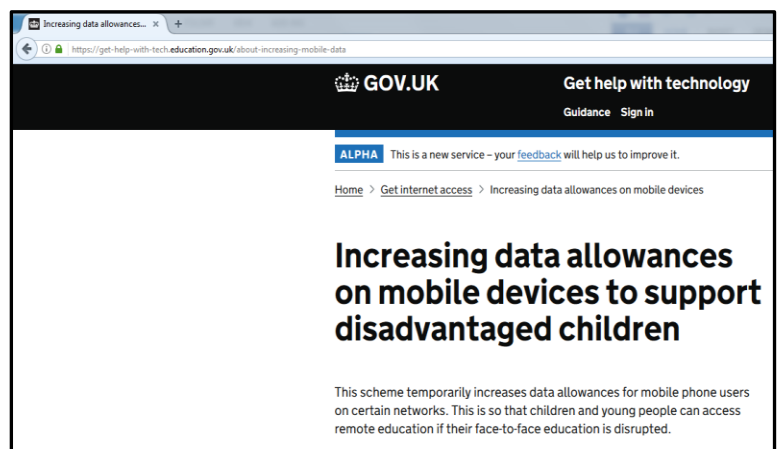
Increasing data allowances... ×

https://get-help-with-tech.education.gov.uk/about-increasing-mobile-data

GOV.UK

Get help with technology

Guidance Sign in

ALPHA This is a new service – your feedback will help us to improve it.

Home > Get internet access > Increasing data allowances on mobile devices

Increasing data allowances on mobile devices to support disadvantaged children

This scheme temporarily increases data allowances for mobile phone users on certain networks. This is so that children and young people can access remote education if their face-to-face education is disrupted.